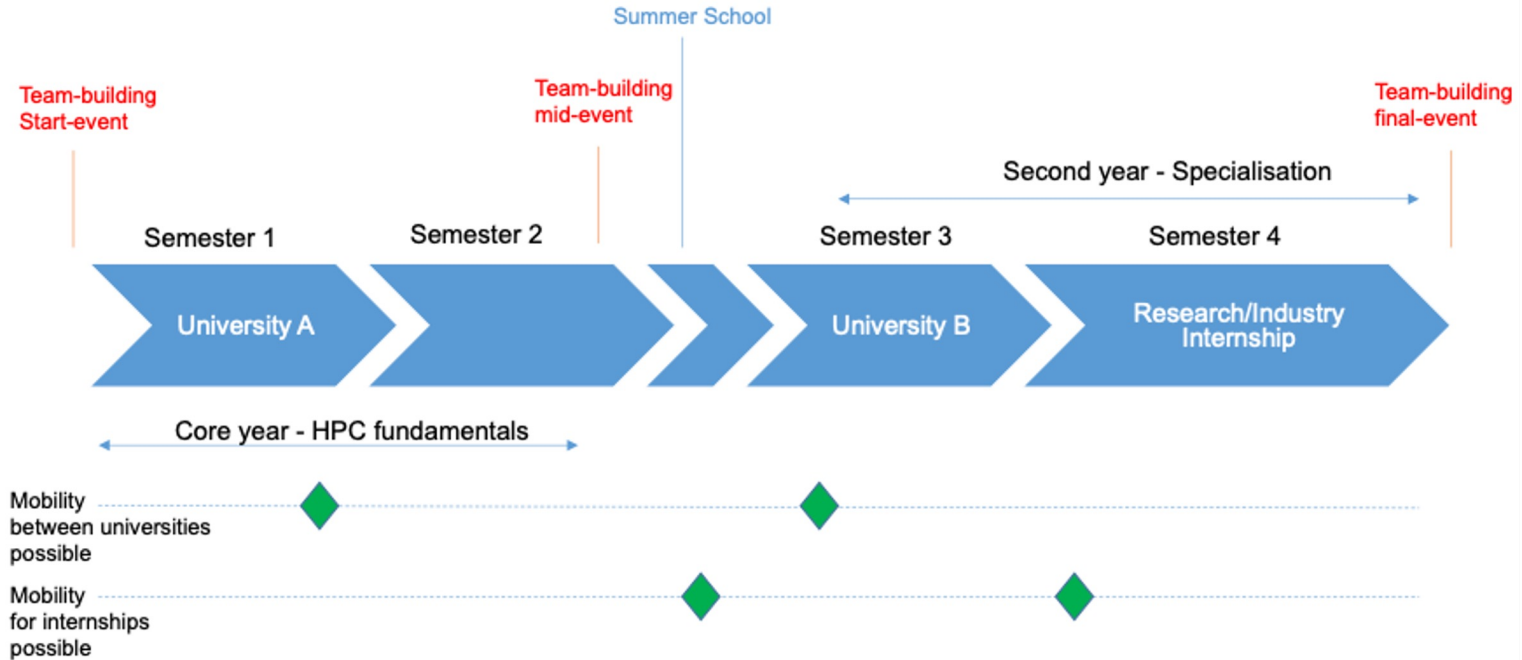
Summer School

Team-building Start-event

Team-building mid-event

Team-building final-event

Second year - Specialisation

Semester 1

Semester 2

Semester 3

Semester 4

University A

University B

Research/Industry Internship

Core year - HPC fundamentals

Mobility between universities possible

Mobility for internships possible